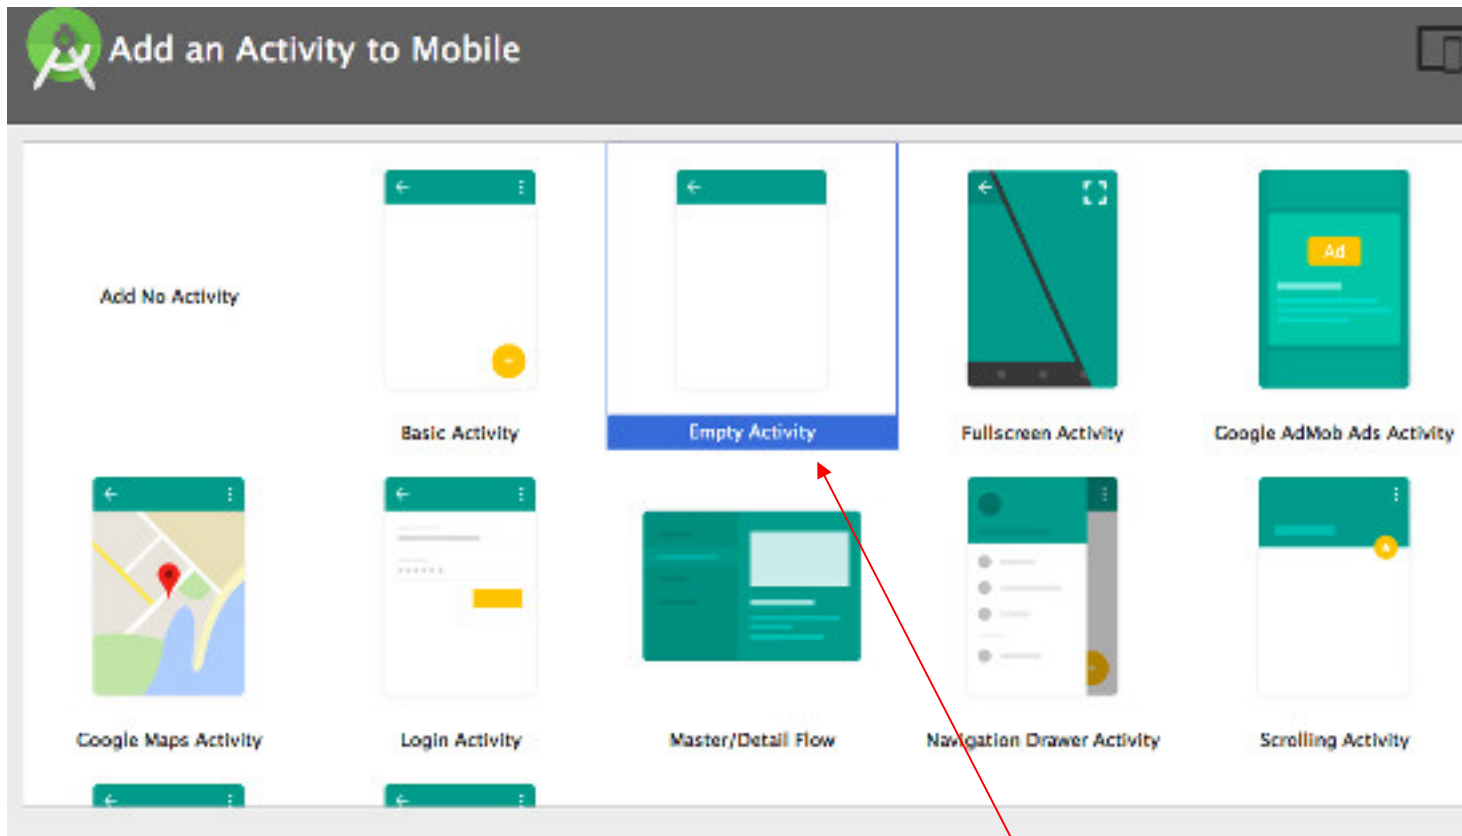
Add an Activity to Mobile

Add No Activity

Basic Activity

Empty Activity

Fullscreen Activity

Ad

Google AdMob Ads Activity

Google Maps Activity

Login Activity

Master/Detail Flow

Navigation Drawer Activity

Scrolling Activity